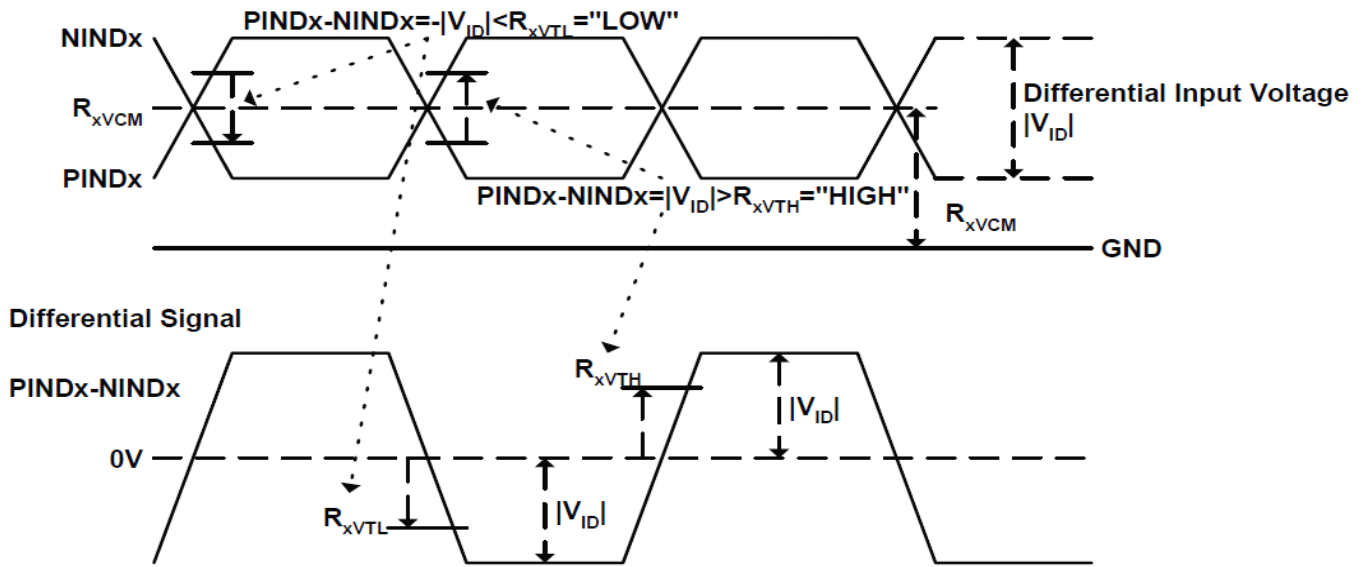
PINDx-NINDx=-$|V_{ID}|$<$R_{xVTL}$="LOW"

NINDx

$R_{xVCM}$

PINDx

Differential Input Voltage $|V_{ID}|$

PINDx-NINDx=$|V_{ID}|$>$R_{xVTH}$="HIGH"

$R_{xVCM}$

GND

Differential Signal

PINDx-NINDx

0V

$R_{xVTH}$

$|V_{ID}|$

$R_{xVTL}$

$|V_{ID}|$